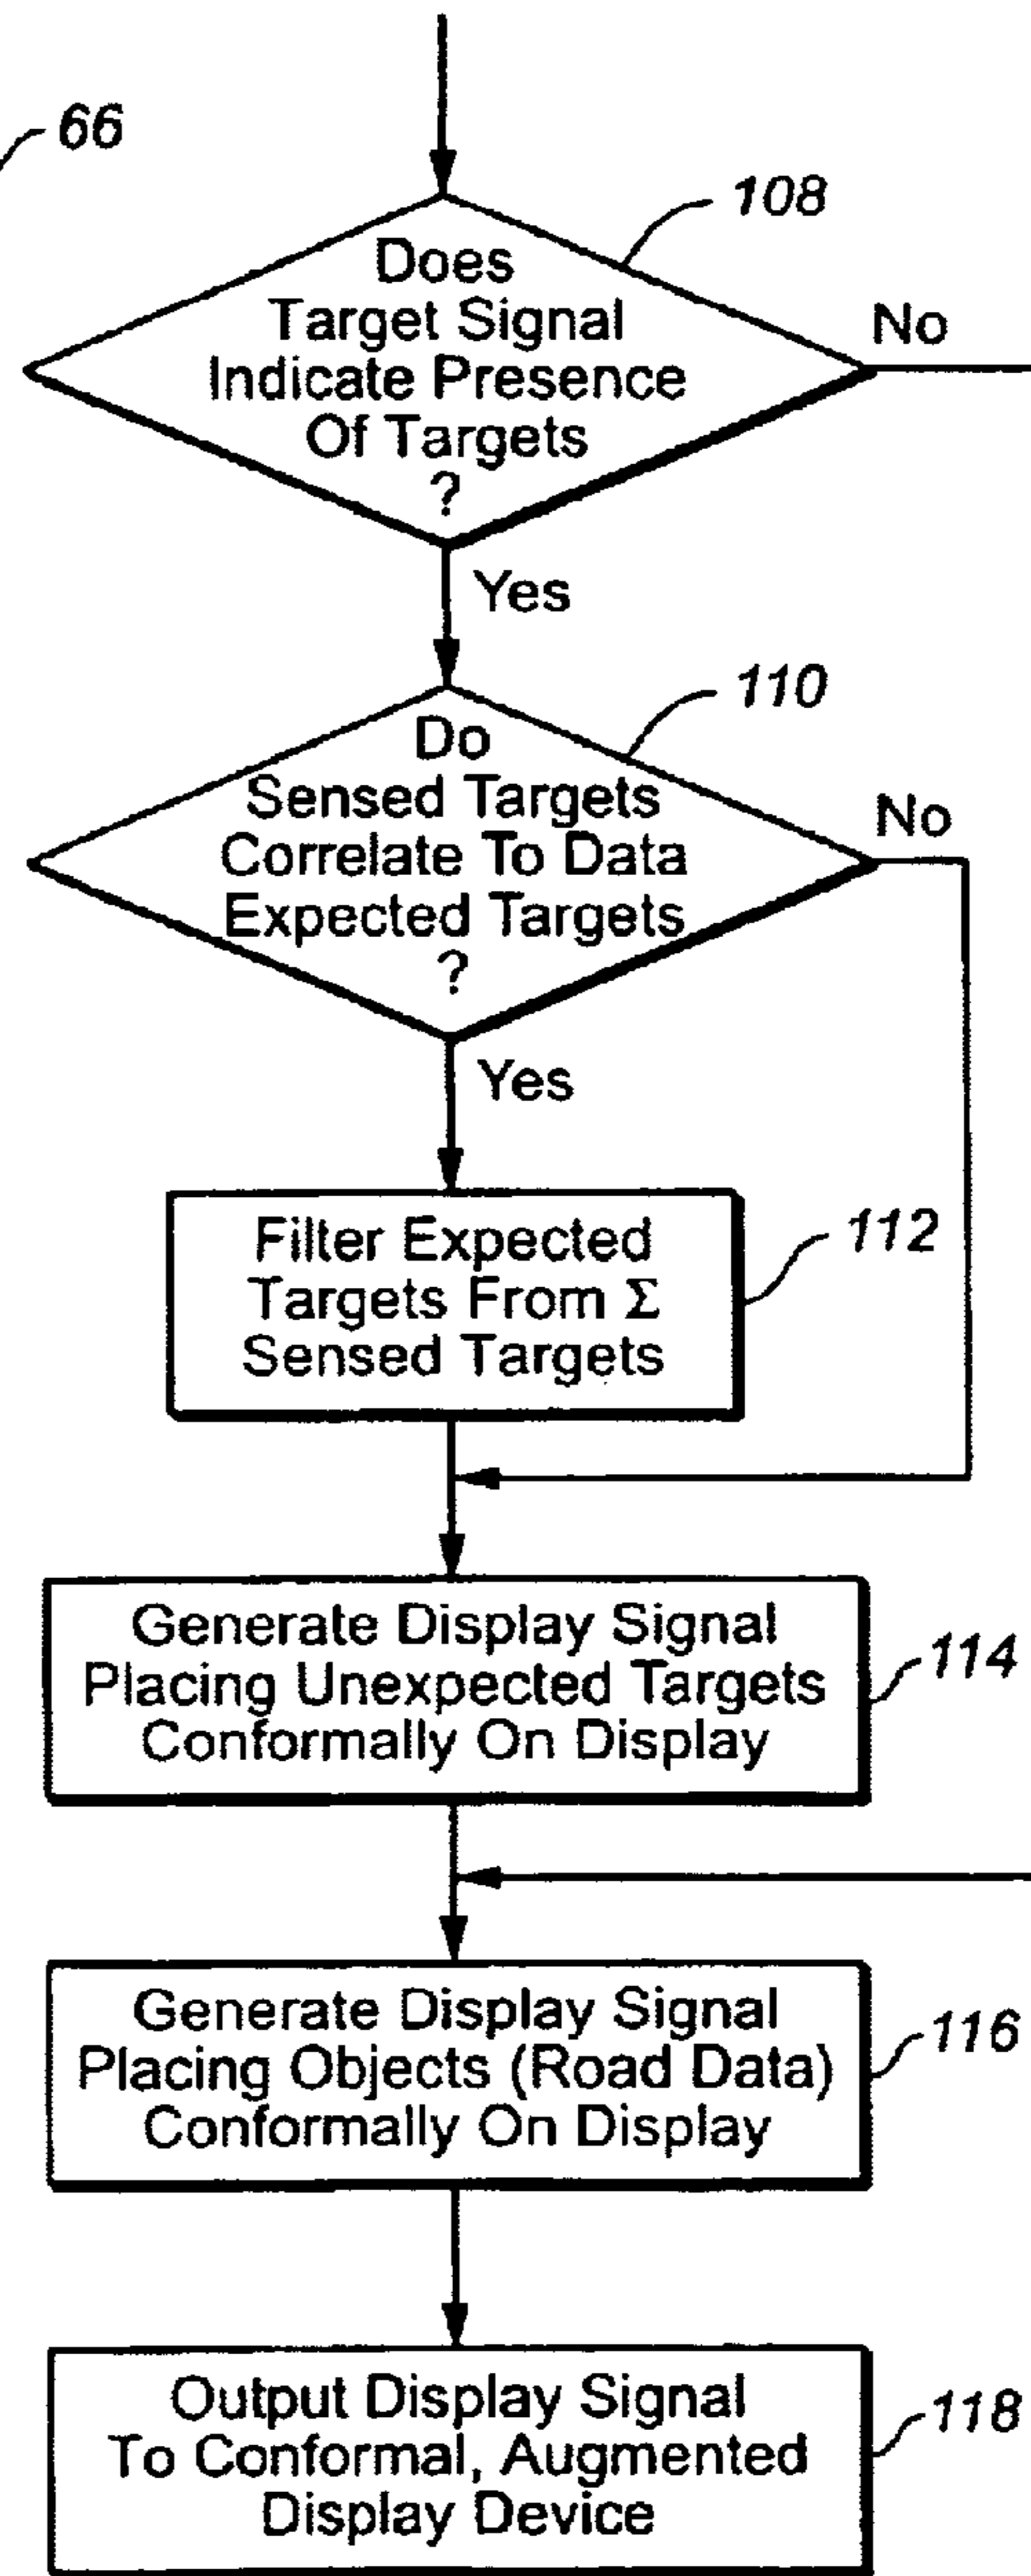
66

108

Does Target Signal Indicate Presence Of Targets ?

No

Yes

110

Do Sensed Targets Correlate To Data Expected Targets ?

No

Yes

Filter Expected Targets From $\Sigma$ Sensed Targets

112

Generate Display Signal Placing Unexpected Targets Conformally On Display

114

Generate Display Signal Placing Objects (Road Data) Conformally On Display

116

Output Display Signal To Conformal, Augmented Display Device

118